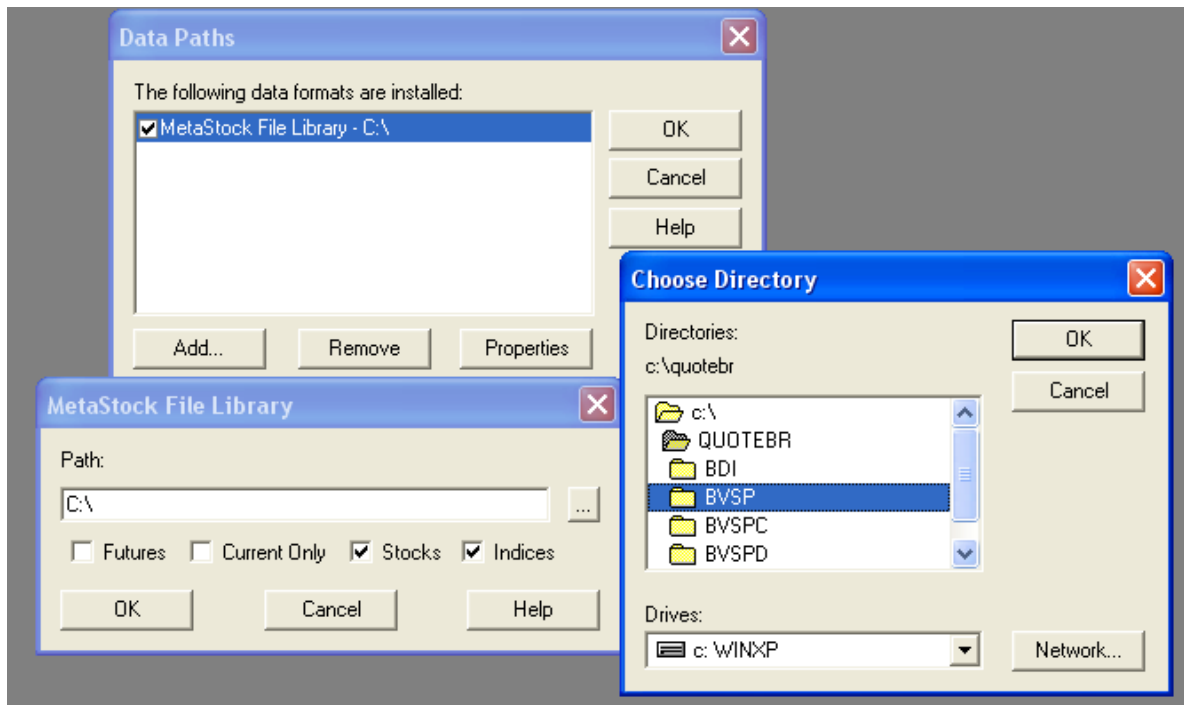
Data Paths

The following data formats are installed:

MetaStock File Library - C:\

OK

Cancel

Help

Add...

Remove

Properties

MetaStock File Library

Path:

C:\

...

Futures

Current Only

Stocks

Indices

OK

Cancel

Help

Choose Directory

Directories:

c:\quotebr

c:\

QUOTEBR

BDI

BVSP

BVSPC

BVSPD

OK

Cancel

Drives:

c: WINXP

Network...